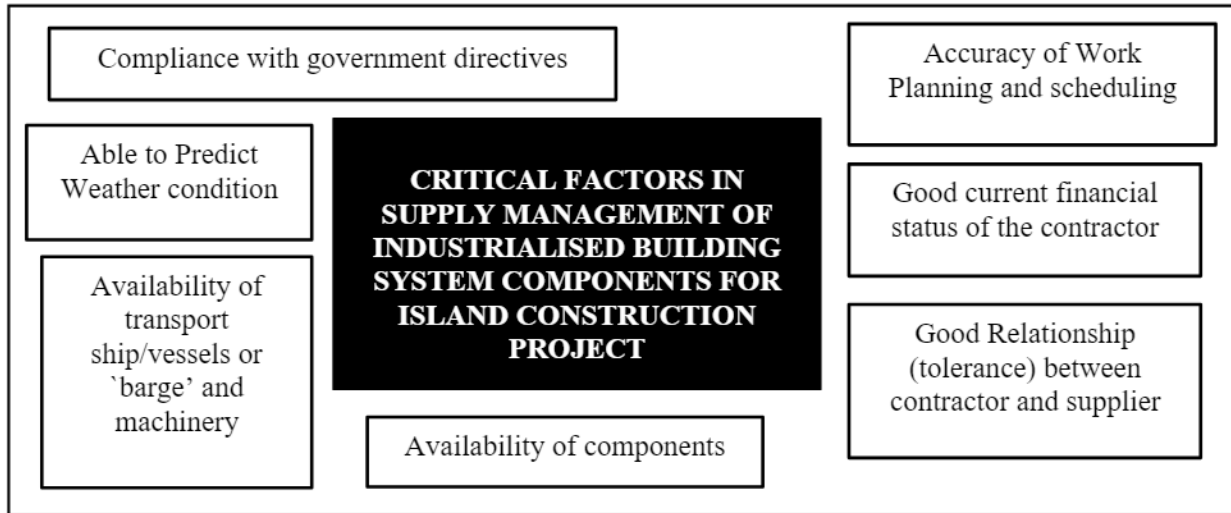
Compliance with government directives

Accuracy of Work Planning and scheduling

Able to Predict Weather condition

CRITICAL FACTORS IN SUPPLY MANAGEMENT OF INDUSTRIALISED BUILDING SYSTEM COMPONENTS FOR ISLAND CONSTRUCTION PROJECT

Good current financial status of the contractor

Availability of transport ship/vessels or `barge' and machinery

Good Relationship (tolerance) between contractor and supplier

Availability of components